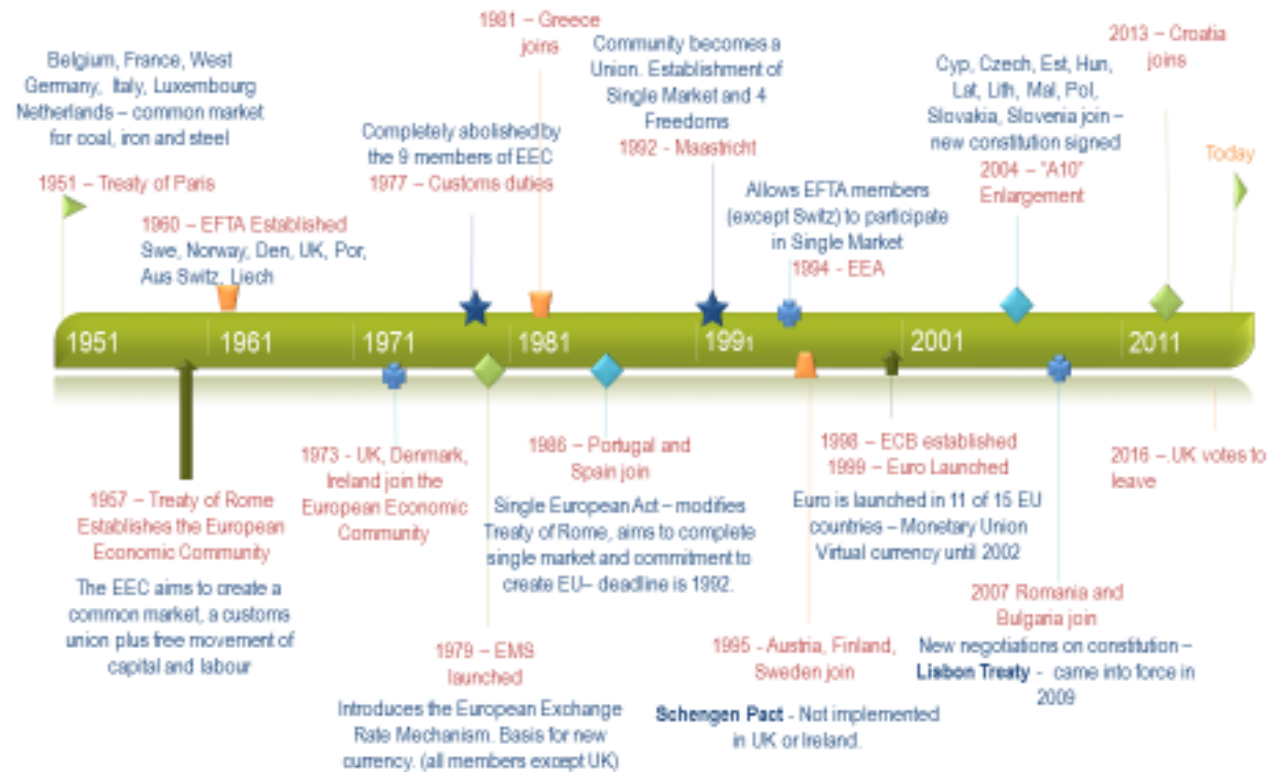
Belgium, France, West Germany, Italy, Luxembourg Netherlands – common market for coal, iron and steel

1951 – Treaty of Paris

1960 – EFTA Established
Swe, Norway, Den, UK, Por, Aus Switz, Liech

Completely abolished by the 9 members of EEC
1977 – Customs duties

1981 – Greece joins

Community becomes a Union. Establishment of Single Market and 4 Freedoms
1992 - Maastricht

Allows EFTA members (except Switz) to participate in Single Market
1994 - EEA

Cyp, Czech, Est, Hun, Lat, Lith, Mal, Pol, Slovakia, Slovenia join – new constitution signed
2004 – "A10" Enlargement

2013 – Croatia joins

Today

1951 1961 1971 1981 1991 2001 2011

1957 – Treaty of Rome Establishes the European Economic Community

The EEC aims to create a common market, a customs union plus free movement of capital and labour

1973 - UK, Denmark, Ireland join the European Economic Community

1979 – EMS launched

Introduces the European Exchange Rate Mechanism. Basis for new currency. (all members except UK)

1986 – Portugal and Spain join

Single European Act – modifies Treaty of Rome, aims to complete single market and commitment to create EU– deadline is 1992.

1995 - Austria, Finland, Sweden join

Schengen Pact - Not implemented in UK or Ireland.

1998 – ECB established
1999 – Euro Launched

Euro is launched in 11 of 15 EU countries – Monetary Union Virtual currency until 2002

2007 Romania and Bulgaria join

New negotiations on constitution – Lisbon Treaty - came into force in 2009

2016 – UK votes to leave